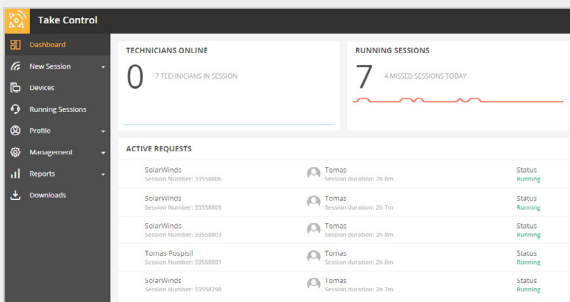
Take Control

Dashboard
New Session
Devices
Running Sessions
Profile
Management
Reports
Downloads

TECHNICIANS ONLINE
0
7 TECHNICIANS IN SESSION

RUNNING SESSIONS
7
4 MISSED SESSIONS TODAY

ACTIVE REQUESTS

| | | |
|---|---|---|
| SolarWinds<br>Session Number: 33558806 | Tomas<br>Session duration: 2h 8m | Status<br>Running |
| SolarWinds<br>Session Number: 33558803 | Tomas<br>Session duration: 2h 7m | Status<br>Running |
| SolarWinds<br>Session Number: 33558803 | Tomas<br>Session duration: 2h 7m | Status<br>Running |
| Tomas Pospisil<br>Session Number: 33558801 | Tomas<br>Session duration: 2h 8m | Status<br>Running |
| SolarWinds<br>Session Number: 33558798 | Tomas<br>Session duration: 2h 8m | Status<br>Running |